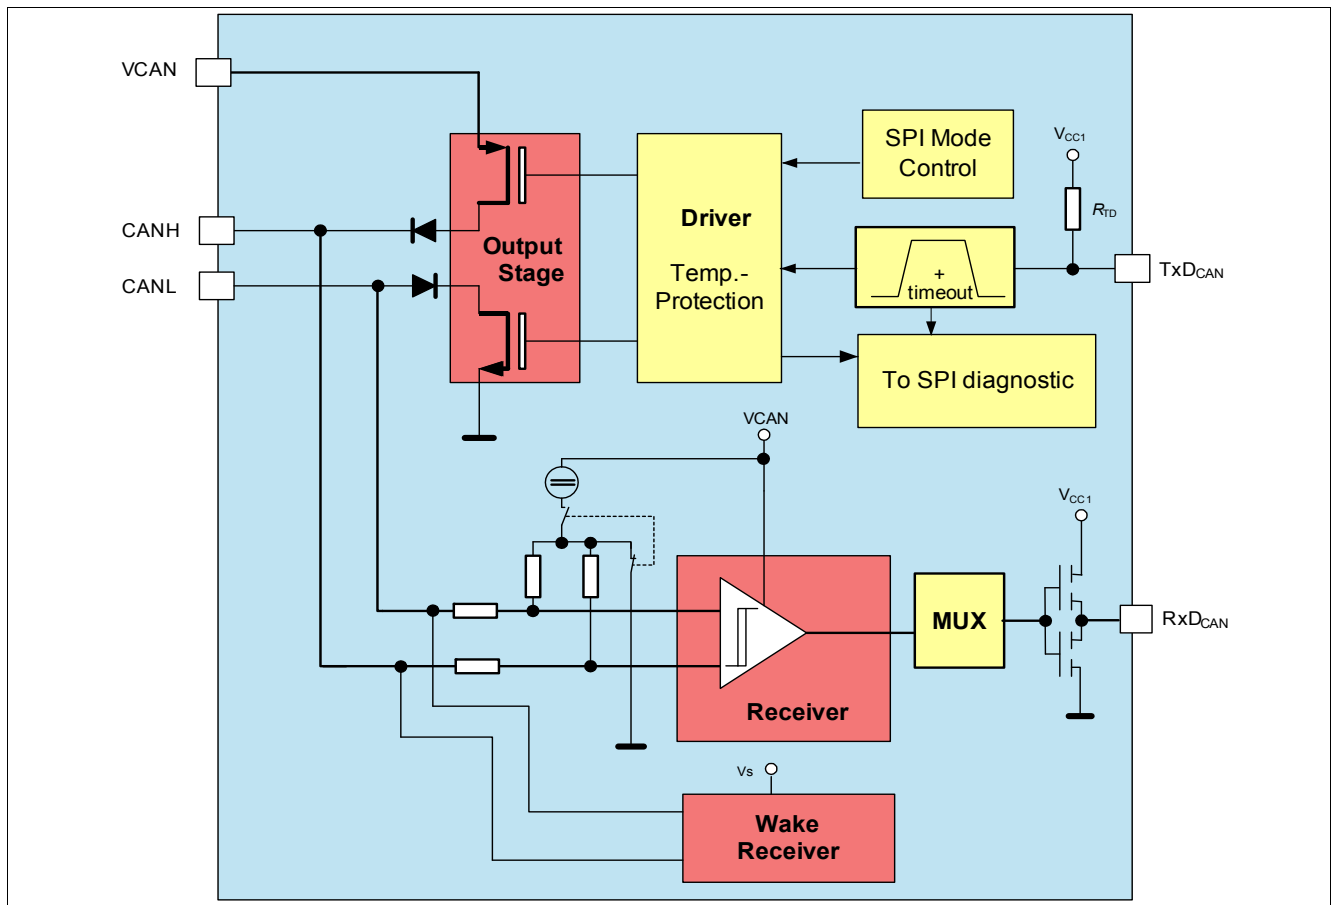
VCAN

CANH

CANL

Output Stage

Driver

Temp.-Protection

SPI Mode Control

$V_{CC1}$

$R_{TD}$

+ timeout

$TxD_{CAN}$

To SPI diagnostic

VCAN

$V_{CC1}$

MUX

$RxD_{CAN}$

Receiver

Vs

Wake Receiver